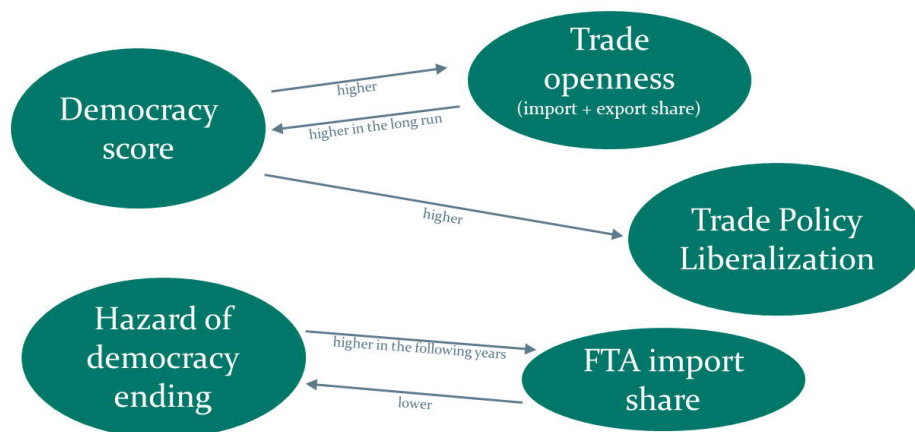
Democracy score

higher

higher in the long run

Trade openness
(import + export share)

higher

Trade Policy Liberalization

Hazard of democracy ending

higher in the following years

lower

FTA import share